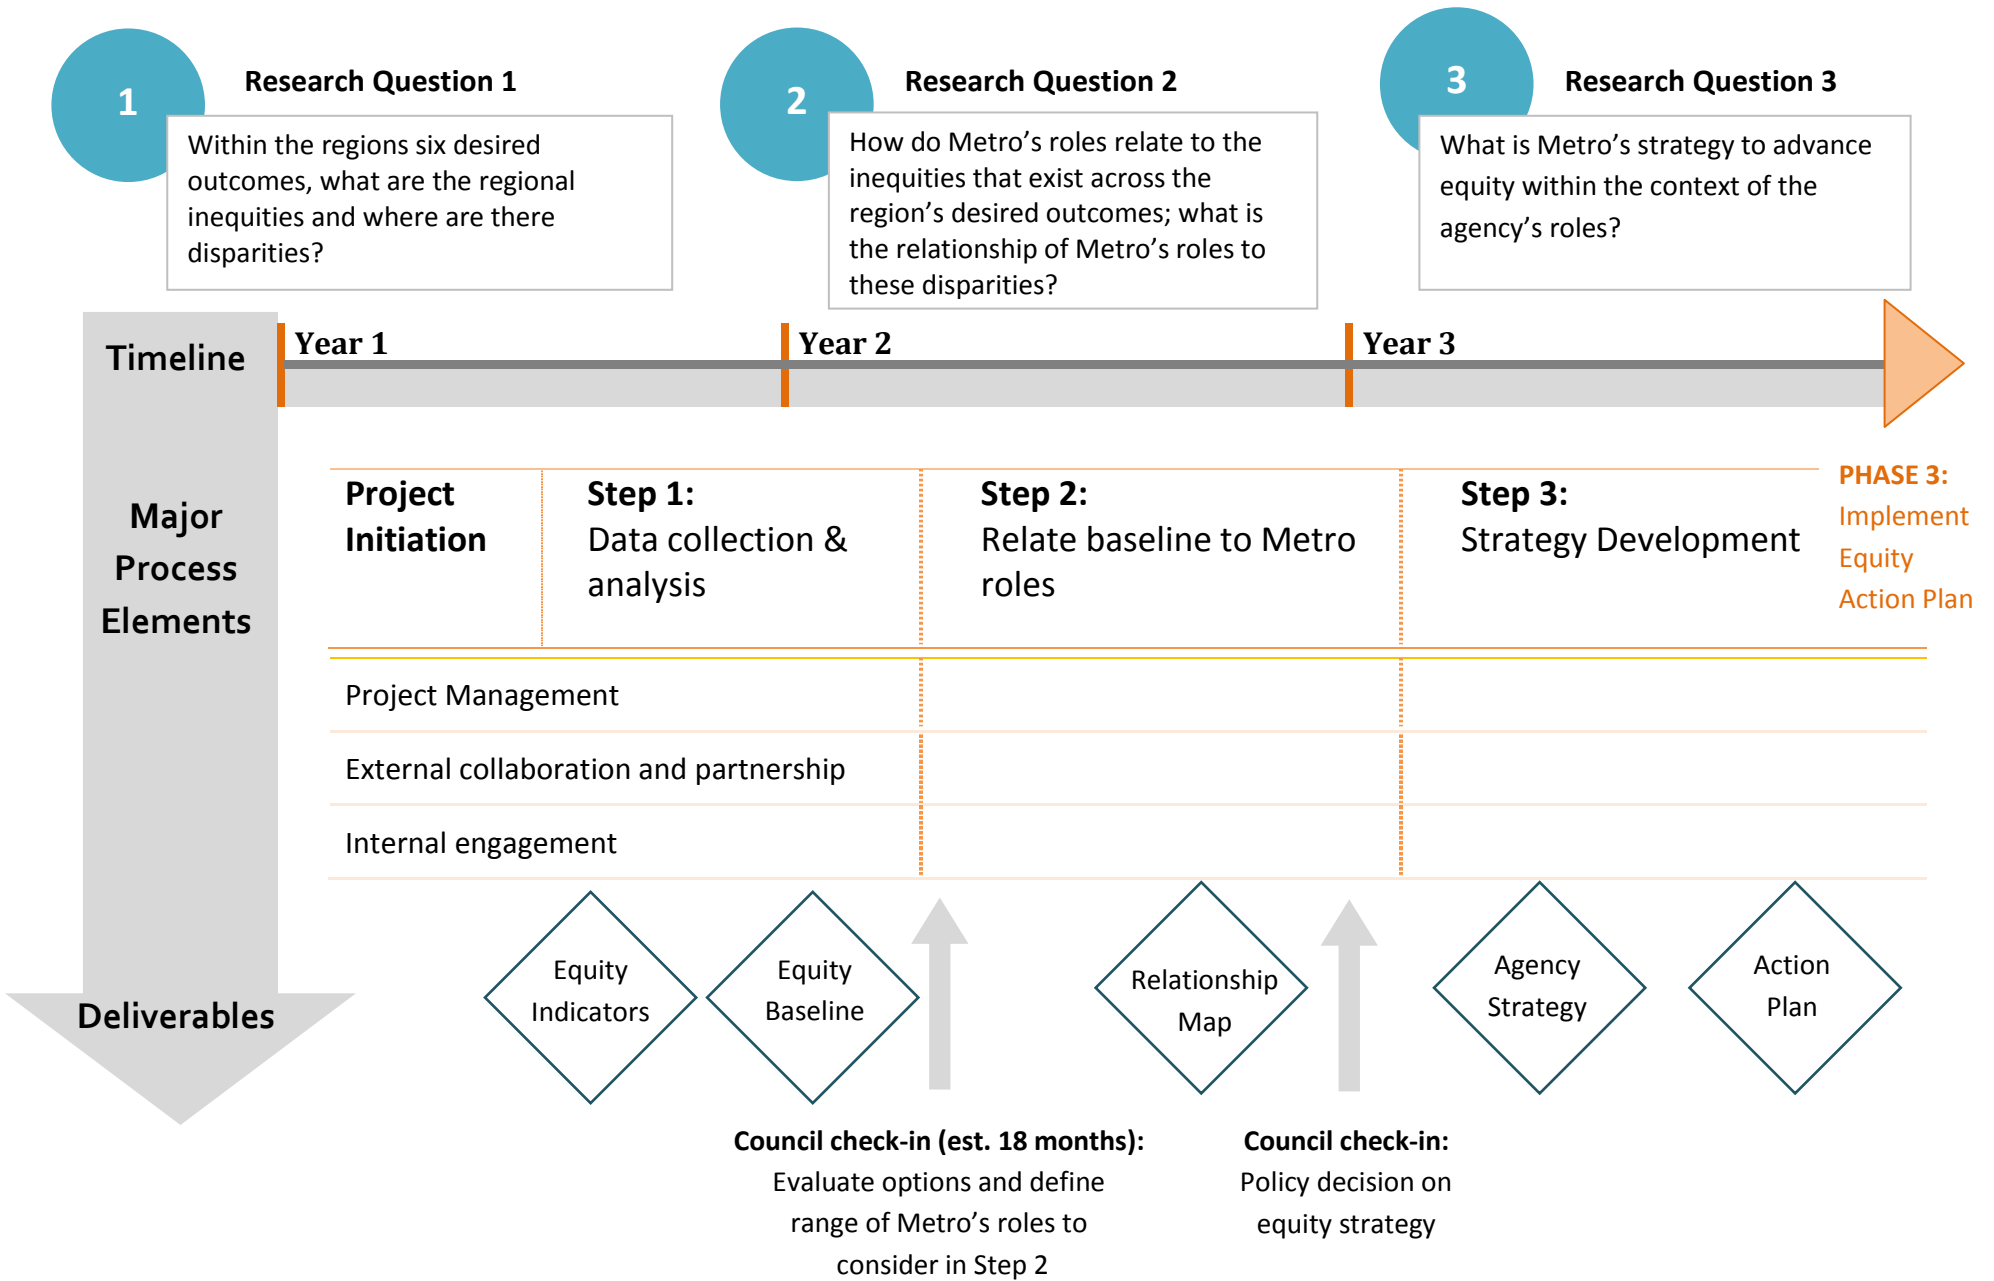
1

Research Question 1

Within the regions six desired outcomes, what are the regional inequities and where are there disparities?

2

Research Question 2

How do Metro's roles relate to the inequities that exist across the region's desired outcomes; what is the relationship of Metro's roles to these disparities?

3

Research Question 3

What is Metro's strategy to advance equity within the context of the agency's roles?

Timeline

Year 1

Year 2

Year 3

Major Process Elements

Project Initiation

Step 1:
Data collection & analysis

Step 2:
Relate baseline to Metro roles

Step 3:
Strategy Development

PHASE 3:
Implement Equity Action Plan

Project Management

External collaboration and partnership

Internal engagement

Deliverables

Equity Indicators

Equity Baseline

Relationship Map

Agency Strategy

Action Plan

Council check-in (est. 18 months):
Evaluate options and define range of Metro's roles to consider in Step 2

Council check-in:
Policy decision on equity strategy